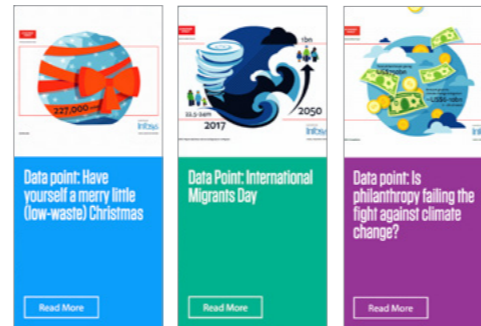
227,000

Data point: Have yourself a merry little (low-waste) Christmas

Read More

22.5 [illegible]
2017
2050
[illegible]

Data Point: International Migrants Day

Read More

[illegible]
US$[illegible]

Data point: Is philanthropy failing the fight against climate change?

Read More